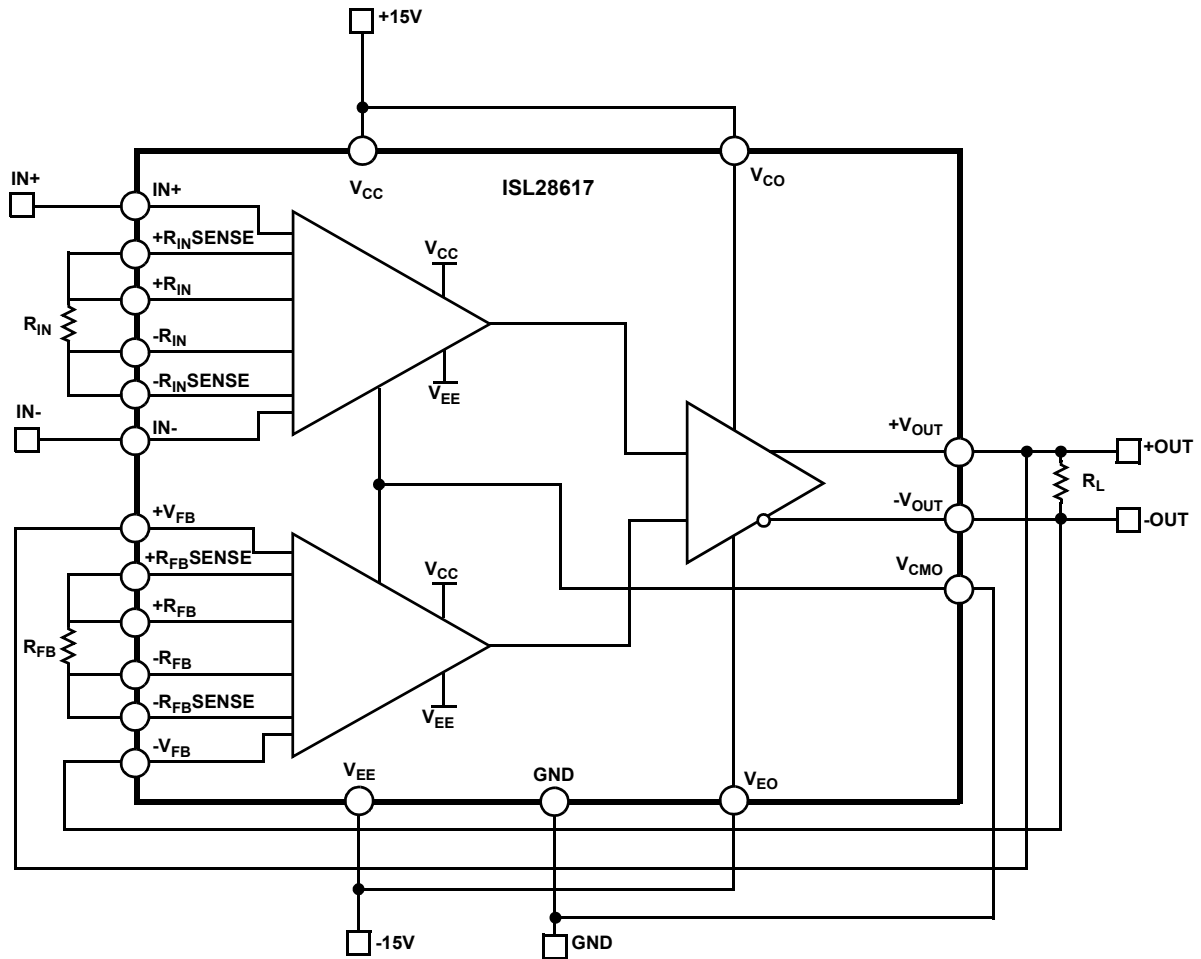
+15V

$V_{CC}$

ISL28617

$V_{CO}$

IN+

IN+

$+R_{IN}$SENSE

$V_{CC}$

$+R_{IN}$

$R_{IN}$

$-R_{IN}$

$V_{EE}$

$-R_{IN}$SENSE

IN-

IN-

$+V_{OUT}$

+OUT

$R_L$

$-V_{OUT}$

-OUT

$+V_{FB}$

$+R_{FB}$SENSE

$V_{CC}$

$V_{CMO}$

$+R_{FB}$

$R_{FB}$

$-R_{FB}$

$-R_{FB}$SENSE

$V_{EE}$

$-V_{FB}$

$V_{EE}$

GND

$V_{EO}$

-15V

GND